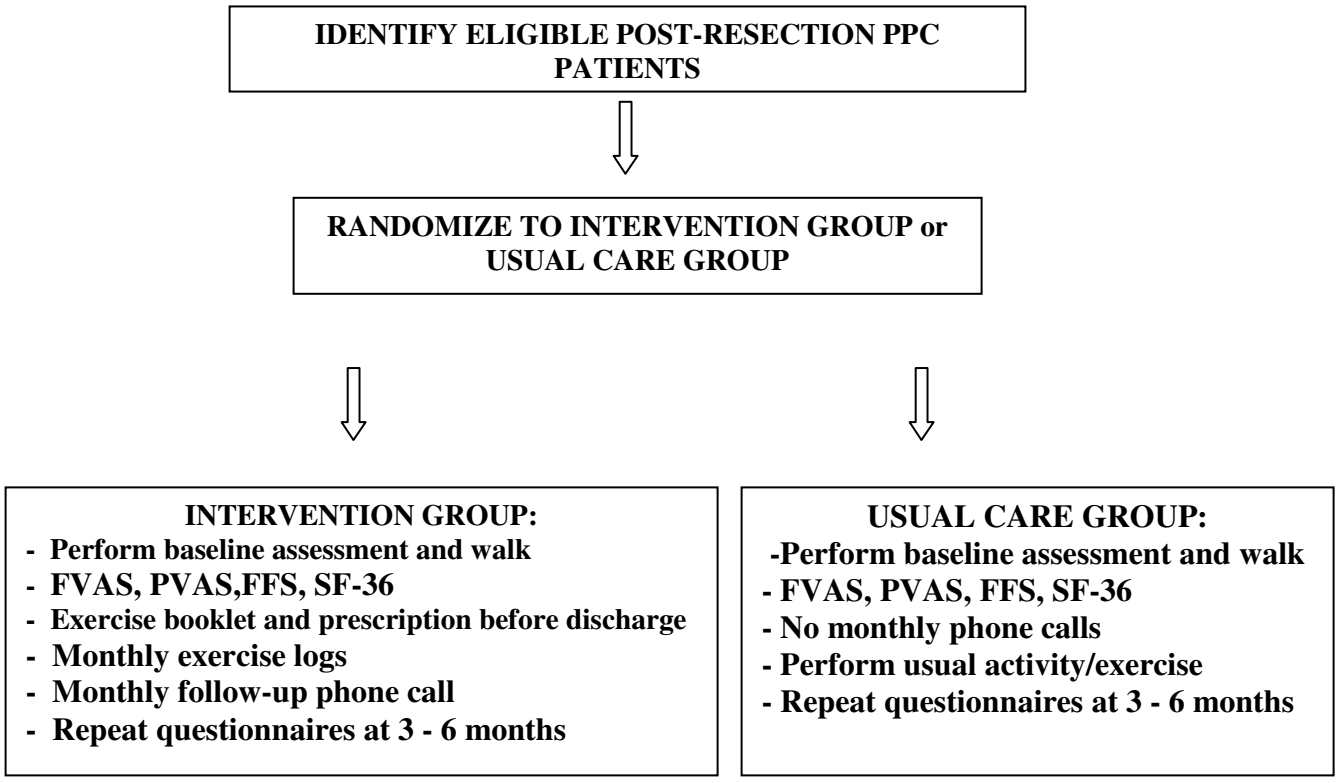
IDENTIFY ELIGIBLE POST-RESECTION PPC PATIENTS

RANDOMIZE TO INTERVENTION GROUP or USUAL CARE GROUP

INTERVENTION GROUP:
- Perform baseline assessment and walk
- FVAS, PVAS,FFS, SF-36
- Exercise booklet and prescription before discharge
- Monthly exercise logs
- Monthly follow-up phone call
- Repeat questionnaires at 3 - 6 months

USUAL CARE GROUP:
-Perform baseline assessment and walk
- FVAS, PVAS, FFS, SF-36
- No monthly phone calls
- Perform usual activity/exercise
- Repeat questionnaires at 3 - 6 months